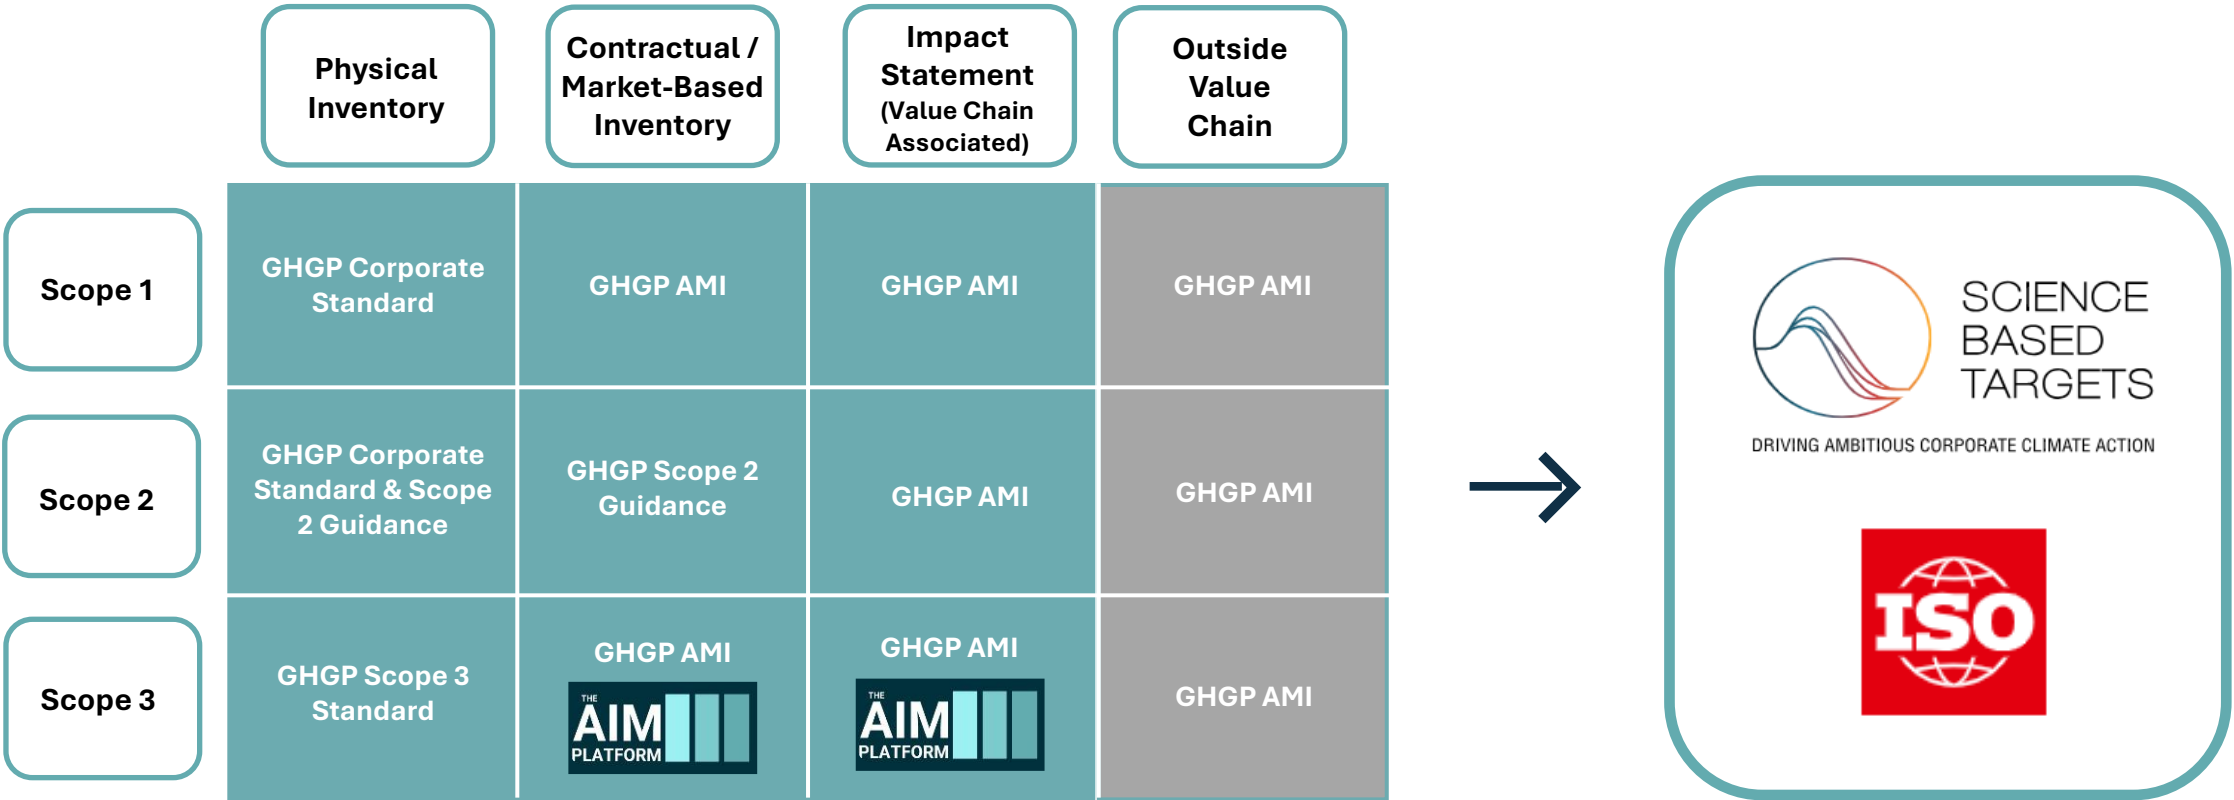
|  | Physical Inventory | Contractual / Market-Based Inventory | Impact Statement (Value Chain Associated) | Outside Value Chain |
|---|---|---|---|---|
| Scope 1 | GHGP Corporate Standard | GHGP AMI | GHGP AMI | GHGP AMI |
| Scope 2 | GHGP Corporate Standard & Scope 2 Guidance | GHGP Scope 2 Guidance | GHGP AMI | GHGP AMI |
| Scope 3 | GHGP Scope 3 Standard | GHGP AMI THE AIM PLATFORM | GHGP AMI THE AIM PLATFORM | GHGP AMI |

SCIENCE BASED TARGETS
DRIVING AMBITIOUS CORPORATE CLIMATE ACTION

ISO